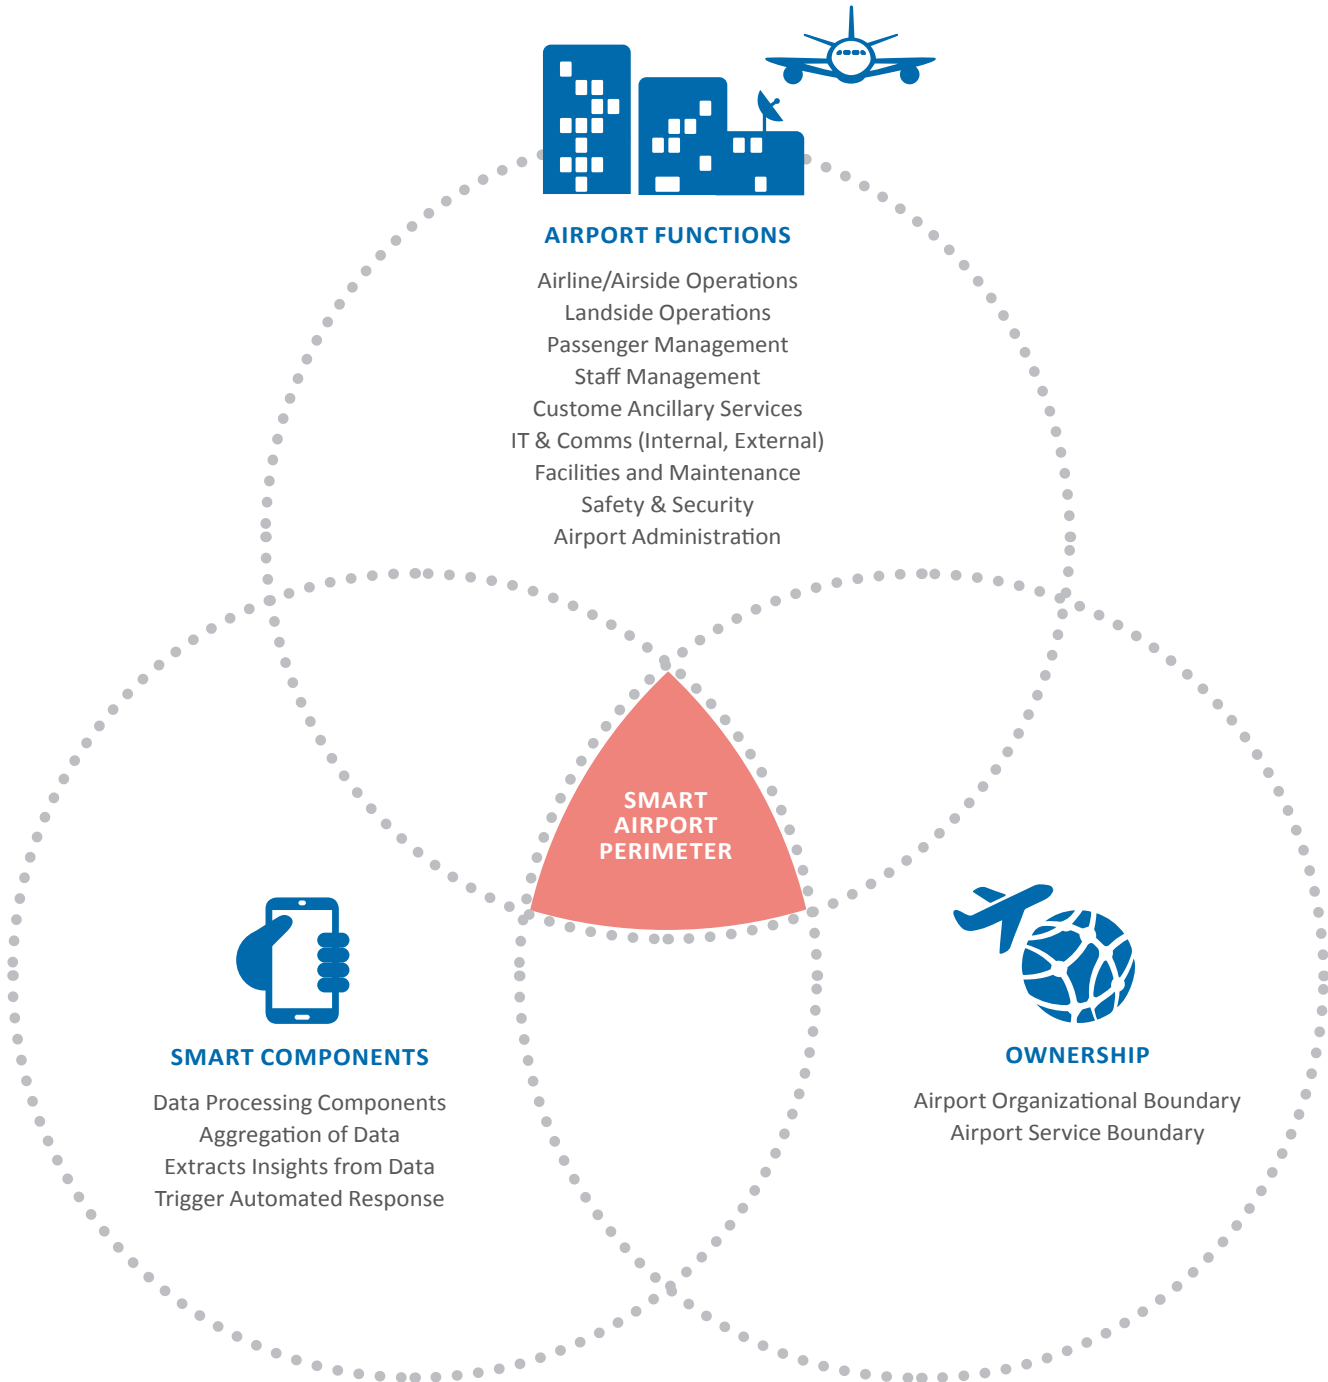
AIRPORT FUNCTIONS

Airline/Airside Operations
Landside Operations
Passenger Management
Staff Management
Custome Ancillary Services
IT & Comms (Internal, External)
Facilities and Maintenance
Safety & Security
Airport Administration

SMART AIRPORT PERIMETER

SMART COMPONENTS

Data Processing Components
Aggregation of Data
Extracts Insights from Data
Trigger Automated Response

OWNERSHIP

Airport Organizational Boundary
Airport Service Boundary